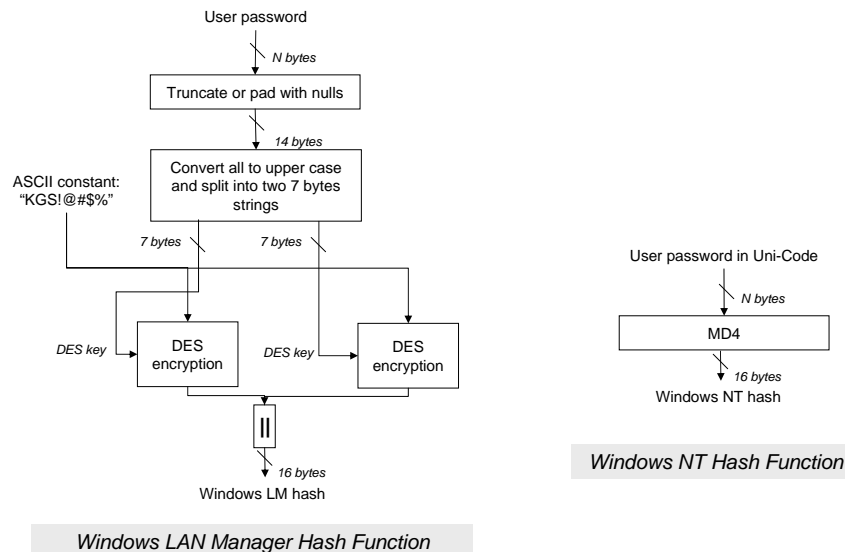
User password

N bytes

Truncate or pad with nulls

14 bytes

Convert all to upper case and split into two 7 bytes strings

ASCII constant: “KGS!@#$%”

7 bytes

7 bytes

DES key

DES encryption

DES key

DES encryption

||

16 bytes

Windows LM hash

Windows LAN Manager Hash Function

User password in Uni-Code

N bytes

MD4

16 bytes

Windows NT hash

Windows NT Hash Function